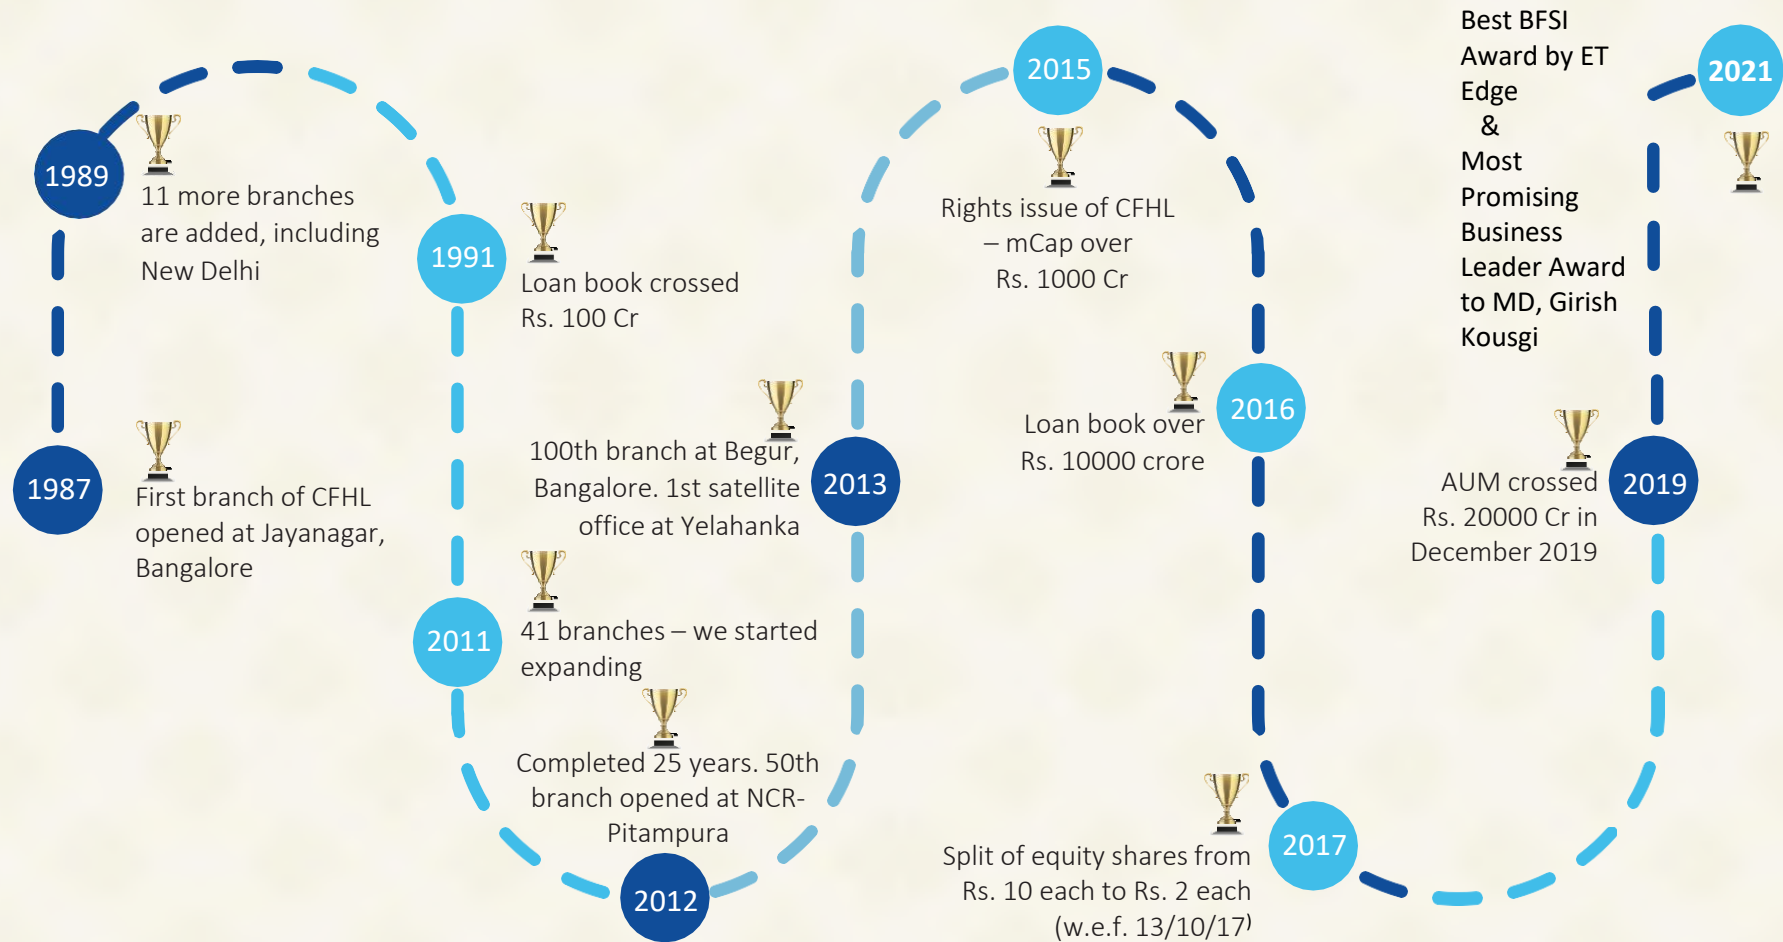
1989

11 more branches are added, including New Delhi

1987

First branch of CFHL opened at Jayanagar, Bangalore

1991

Loan book crossed Rs. 100 Cr

100th branch at Begur, Bangalore. 1st satellite office at Yelahanka

2013

2011

41 branches – we started expanding

Completed 25 years. 50th branch opened at NCR-Pitampura

2012

2015

Rights issue of CFHL – mCap over Rs. 1000 Cr

Loan book over Rs. 10000 crore

2016

2017

Split of equity shares from Rs. 10 each to Rs. 2 each (w.e.f. 13/10/17)

Best BFSI Award by ET Edge & Most Promising Business Leader Award to MD, Girish Kousgi

2021

AUM crossed Rs. 20000 Cr in December 2019

2019